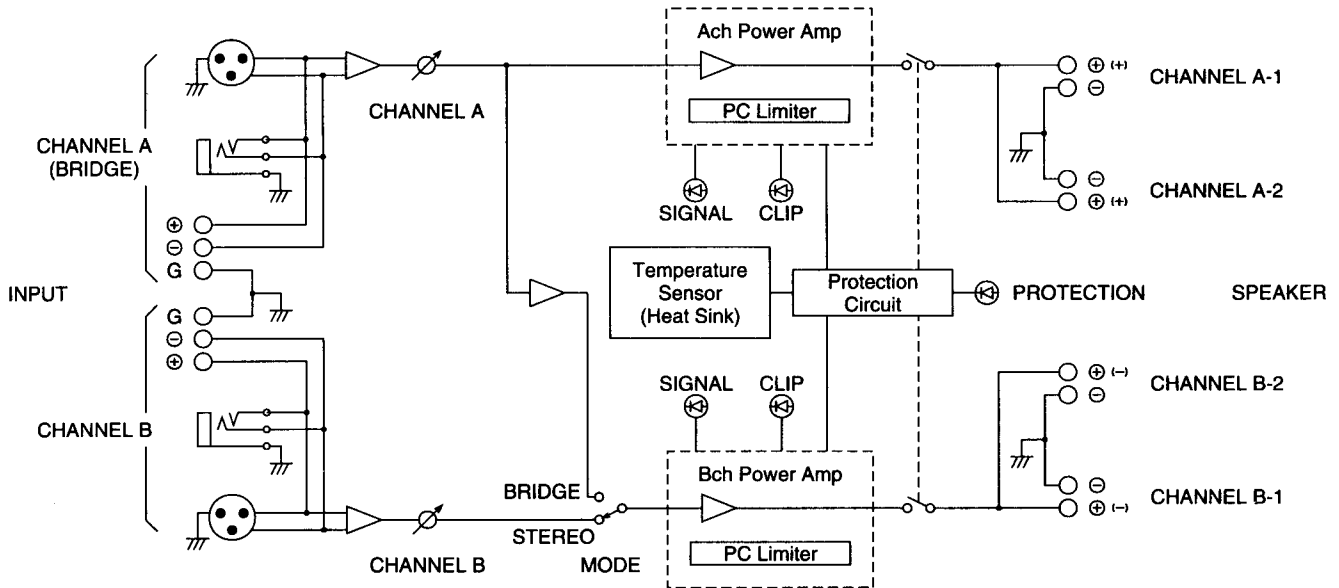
Ach Power Amp

PC Limiter

CHANNEL A

CHANNEL A (BRIDGE)

SIGNAL CLIP

$\oplus$ (+) CHANNEL A-1
$\ominus$

$\ominus$ CHANNEL A-2
$\oplus$ (+)

$\oplus$
$\ominus$
G

INPUT

Temperature Sensor (Heat Sink)

Protection Circuit

PROTECTION

SPEAKER

G
$\ominus$
$\oplus$

CHANNEL B

SIGNAL CLIP

$\oplus$ (−) CHANNEL B-2
$\ominus$

$\ominus$ CHANNEL B-1
$\oplus$ (−)

BRIDGE

STEREO

MODE

Bch Power Amp

PC Limiter

CHANNEL B